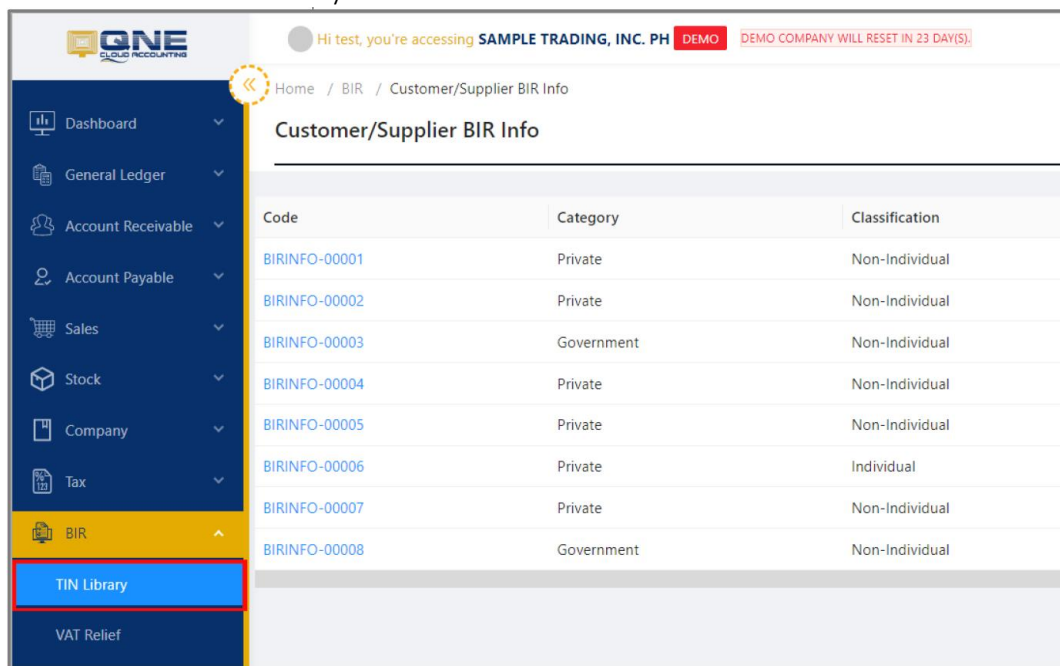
QNE CLOUD ACCOUNTING

Hi test, you're accessing SAMPLE TRADING, INC. PH DEMO DEMO COMPANY WILL RESET IN 23 DAY(S).

Dashboard
General Ledger
Account Receivable
Account Payable
Sales
Stock
Company
Tax
BIR
TIN Library
VAT Relief

Home / BIR / Customer/Supplier BIR Info

Customer/Supplier BIR Info

| Code | Category | Classification |
|---|---|---|
| BIRINFO-00001 | Private | Non-Individual |
| BIRINFO-00002 | Private | Non-Individual |
| BIRINFO-00003 | Government | Non-Individual |
| BIRINFO-00004 | Private | Non-Individual |
| BIRINFO-00005 | Private | Non-Individual |
| BIRINFO-00006 | Private | Individual |
| BIRINFO-00007 | Private | Non-Individual |
| BIRINFO-00008 | Government | Non-Individual |